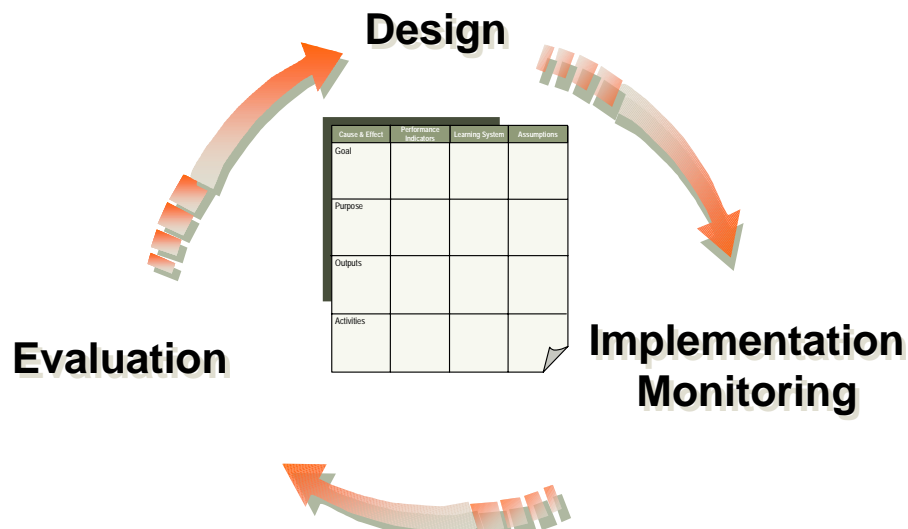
Design

| Cause & Effect | Performance Indicators | Learning System | Assumptions |
|---|---|---|---|
| Goal | | | |
| Purpose | | | |
| Outputs | | | |
| Activities | | | |

Implementation Monitoring

Evaluation